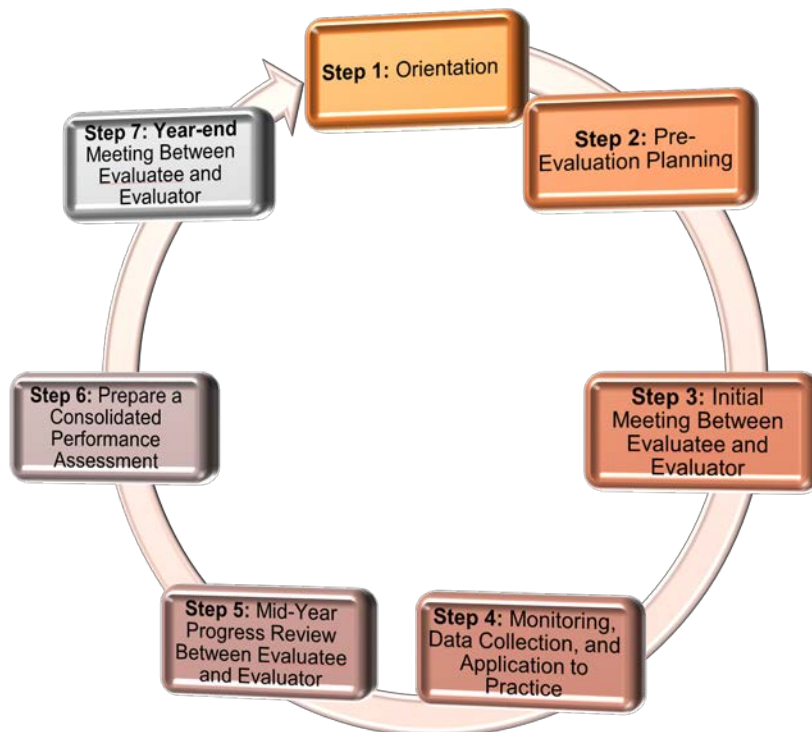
Step 1: Orientation

Step 2: Pre-Evaluation Planning

Step 3: Initial Meeting Between Evaluatee and Evaluator

Step 4: Monitoring, Data Collection, and Application to Practice

Step 5: Mid-Year Progress Review Between Evaluatee and Evaluator

Step 6: Prepare a Consolidated Performance Assessment

Step 7: Year-end Meeting Between Evaluatee and Evaluator